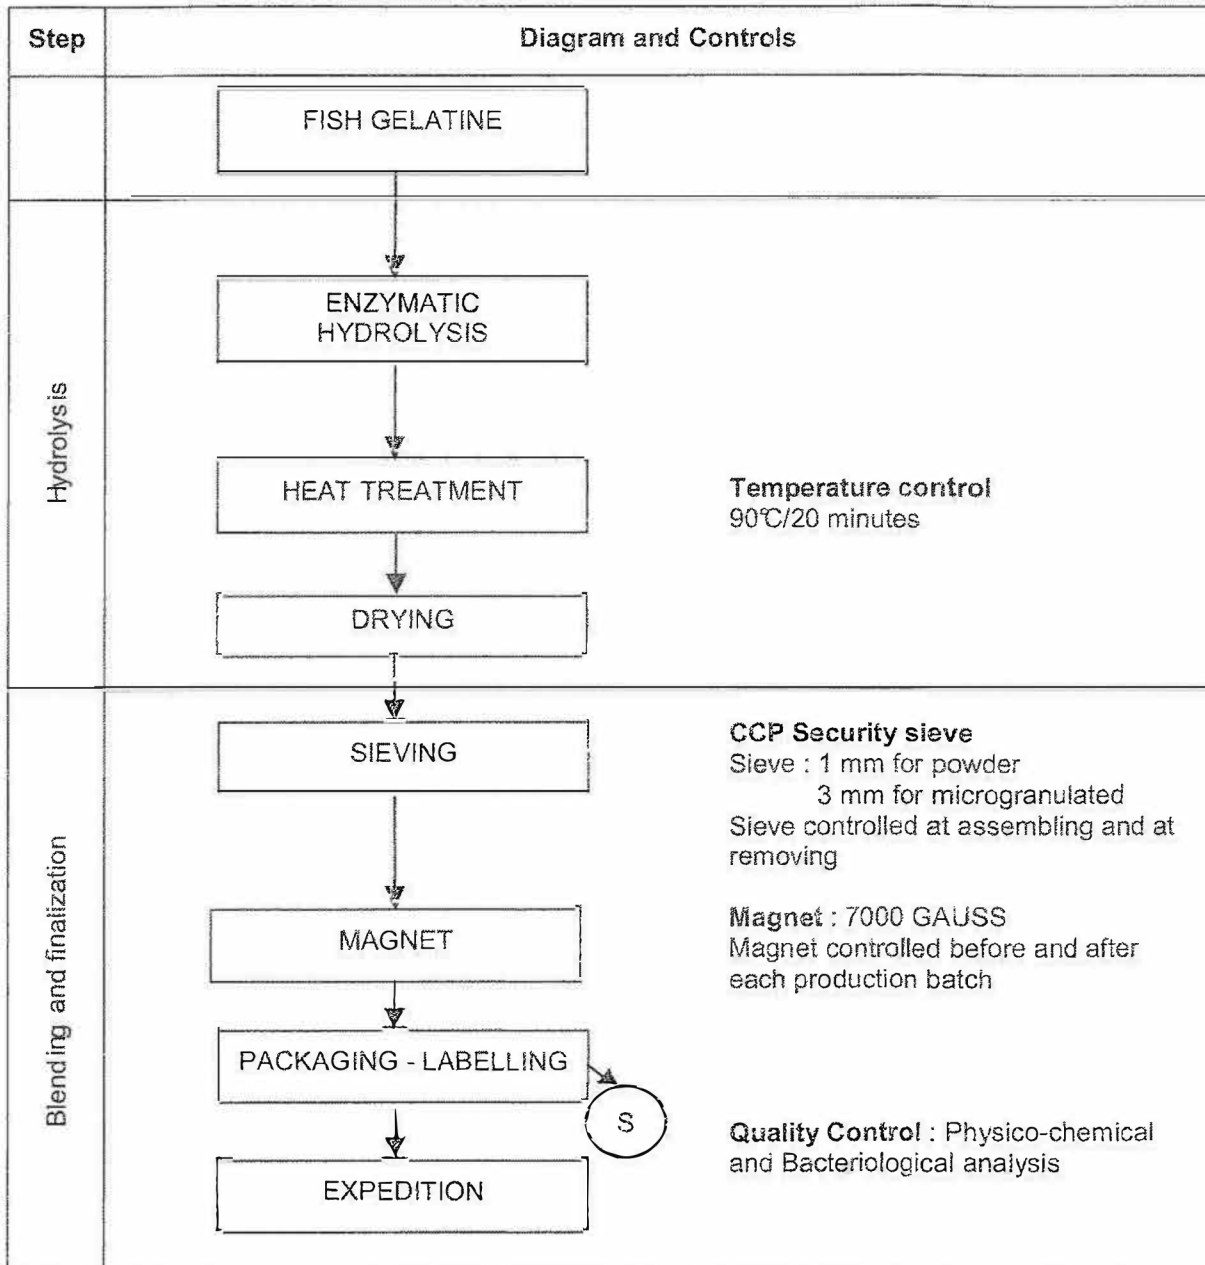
| Step | Diagram and Controls |
|---|---|
| | FISH GELATINE |
| Hydrolysis | ENZYMATIC HYDROLYSIS<br>HEAT TREATMENT — **Temperature control** 90°C/20 minutes<br>DRYING |
| Blending and finalization | SIEVING — **CCP Security sieve** Sieve : 1 mm for powder 3 mm for microgranulated Sieve controlled at assembling and at removing<br>MAGNET — **Magnet** : 7000 GAUSS Magnet controlled before and after each production batch<br>PACKAGING - LABELLING — S — **Quality Control** : Physico-chemical and Bacteriological analysis<br>EXPEDITION |